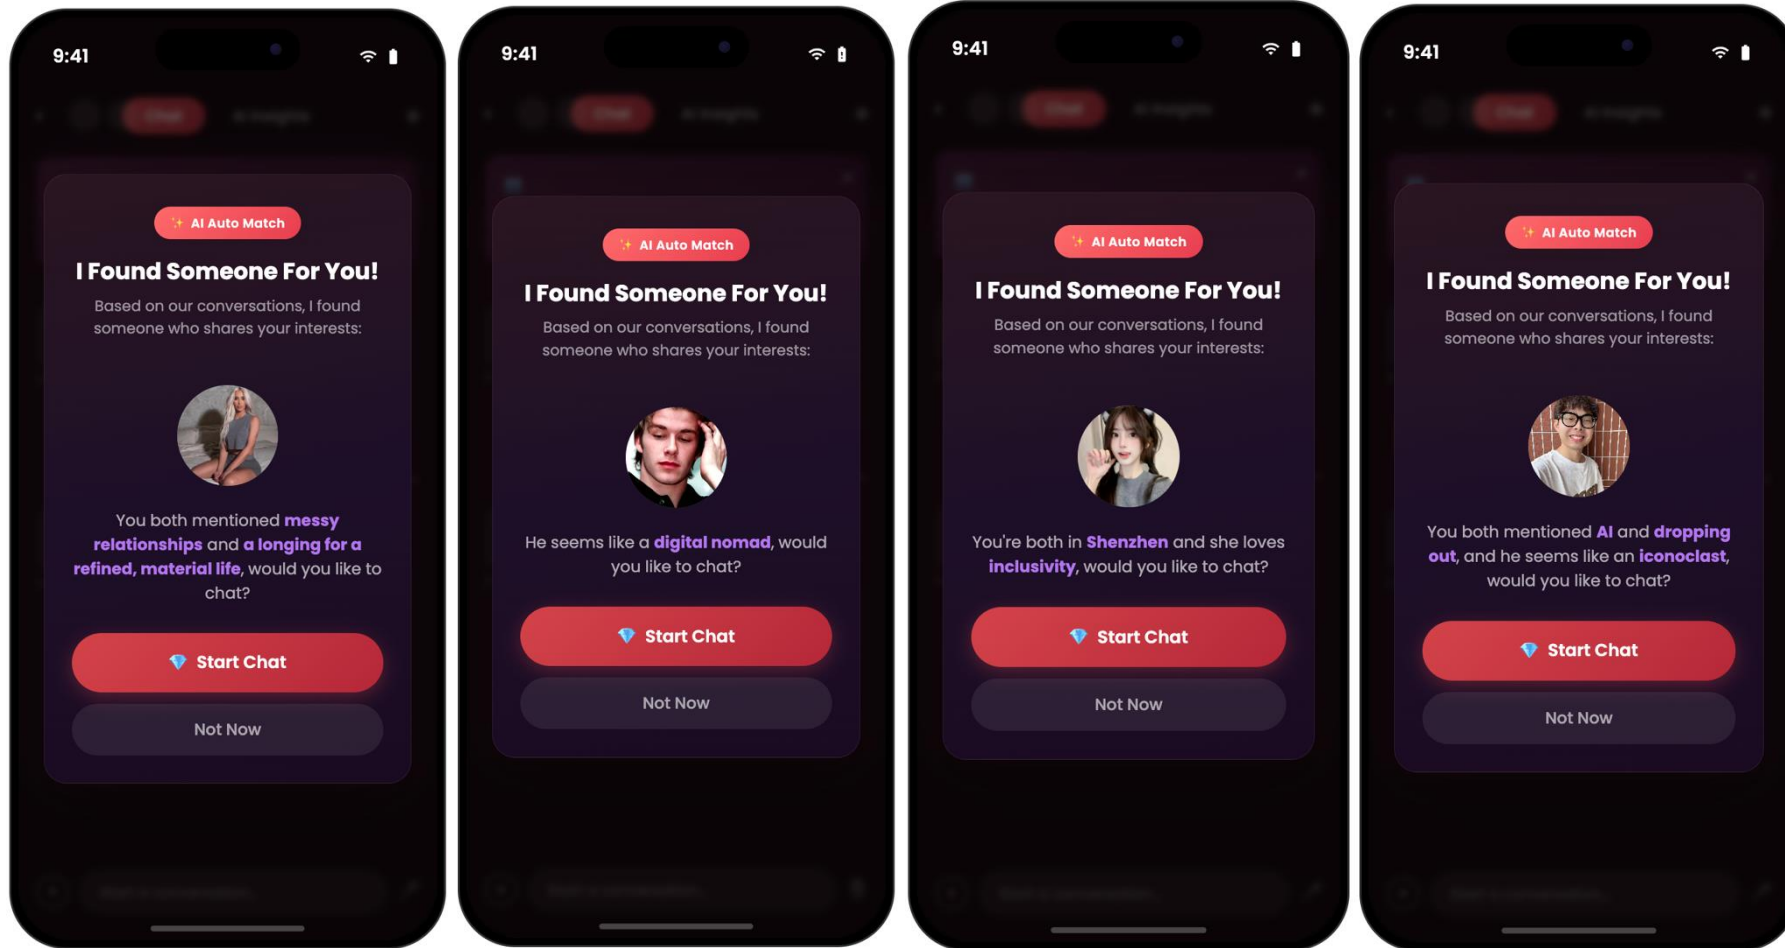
9:41

AI Auto Match

I Found Someone For You!

Based on our conversations, I found someone who shares your interests:

You both mentioned messy relationships and a longing for a refined, material life, would you like to chat?

Start Chat

Not Now

9:41

AI Auto Match

I Found Someone For You!

Based on our conversations, I found someone who shares your interests:

He seems like a digital nomad, would you like to chat?

Start Chat

Not Now

9:41

AI Auto Match

I Found Someone For You!

Based on our conversations, I found someone who shares your interests:

You're both in Shenzhen and she loves inclusivity, would you like to chat?

Start Chat

Not Now

9:41

AI Auto Match

I Found Someone For You!

Based on our conversations, I found someone who shares your interests:

You both mentioned AI and dropping out, and he seems like an iconoclast, would you like to chat?

Start Chat

Not Now